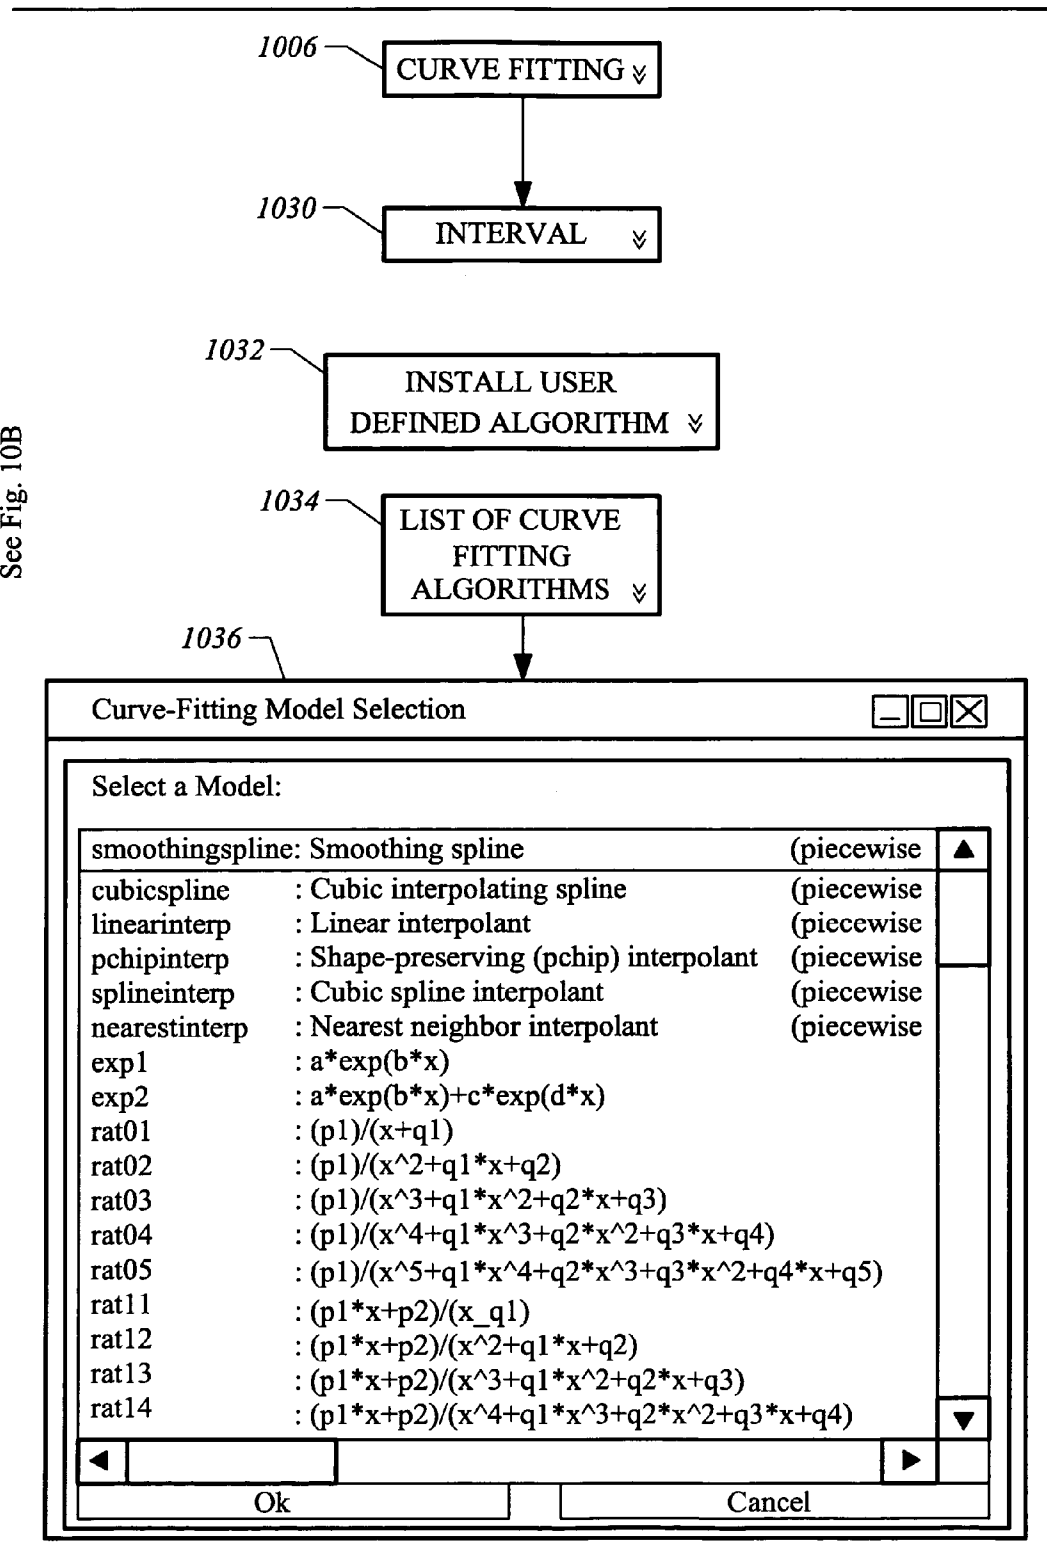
See Fig. 10B

1006

CURVE FITTING

1030

INTERVAL

1032

INSTALL USER DEFINED ALGORITHM

1034

LIST OF CURVE FITTING ALGORITHMS

1036

Curve-Fitting Model Selection

Select a Model:

| | | |
|---|---|---|
| smoothingspline: | Smoothing spline | (piecewise |
| cubicspline | : Cubic interpolating spline | (piecewise |
| linearinterp | : Linear interpolant | (piecewise |
| pchipinterp | : Shape-preserving (pchip) interpolant | (piecewise |
| splineinterp | : Cubic spline interpolant | (piecewise |
| nearestinterp | : Nearest neighbor interpolant | (piecewise |
| exp1 | : a*exp(b*x) | |
| exp2 | : a*exp(b*x)+c*exp(d*x) | |
| rat01 | : (p1)/(x+q1) | |
| rat02 | : (p1)/(x^2+q1*x+q2) | |
| rat03 | : (p1)/(x^3+q1*x^2+q2*x+q3) | |
| rat04 | : (p1)/(x^4+q1*x^3+q2*x^2+q3*x+q4) | |
| rat05 | : (p1)/(x^5+q1*x^4+q2*x^3+q3*x^2+q4*x+q5) | |
| rat11 | : (p1*x+p2)/(x_q1) | |
| rat12 | : (p1*x+p2)/(x^2+q1*x+q2) | |
| rat13 | : (p1*x+p2)/(x^3+q1*x^2+q2*x+q3) | |
| rat14 | : (p1*x+p2)/(x^4+q1*x^3+q2*x^2+q3*x+q4) | |

Ok

Cancel